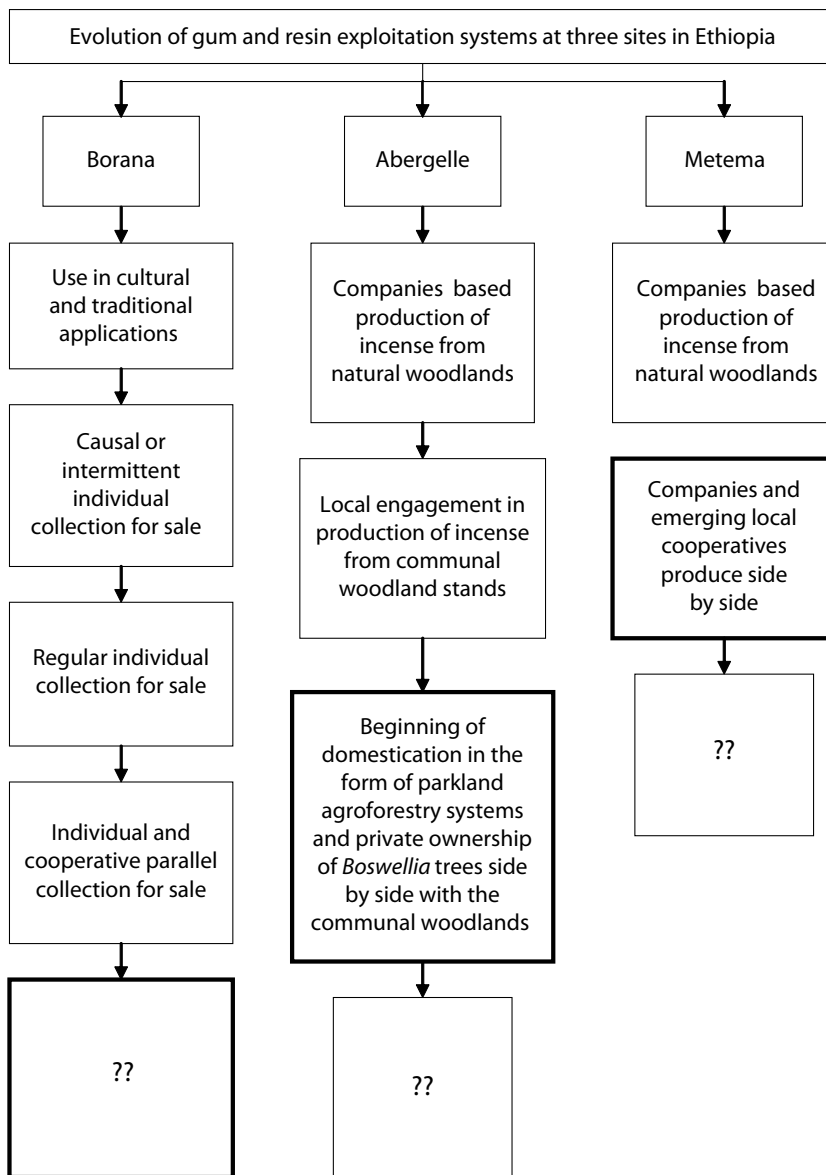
Evolution of gum and resin exploitation systems at three sites in Ethiopia

Borana

Use in cultural and traditional applications

Causal or intermittent individual collection for sale

Regular individual collection for sale

Individual and cooperative parallel collection for sale

??

Abergelle

Companies based production of incense from natural woodlands

Local engagement in production of incense from communal woodland stands

Beginning of domestication in the form of parkland agroforestry systems and private ownership of *Boswellia* trees side by side with the communal woodlands

??

Metema

Companies based production of incense from natural woodlands

Companies and emerging local cooperatives produce side by side

??